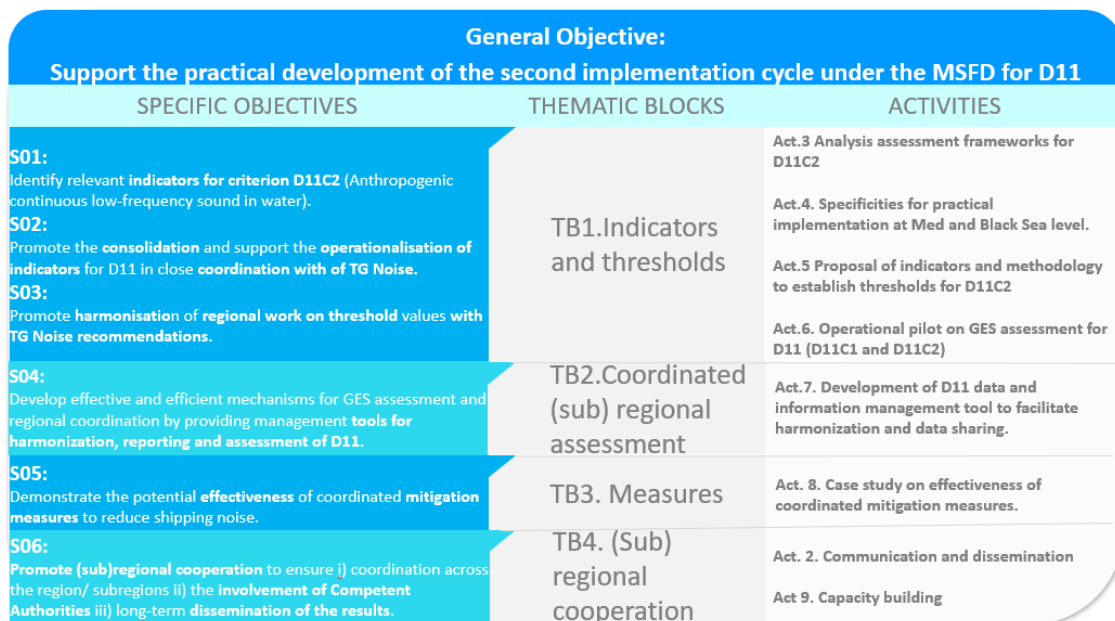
General Objective:
Support the practical development of the second implementation cycle under the MSFD for D11

| SPECIFIC OBJECTIVES | THEMATIC BLOCKS | ACTIVITIES |
|---|---|---|
| S01: Identify relevant indicators for criterion D11C2 (Anthropogenic continuous low-frequency sound in water). S02: Promote the consolidation and support the operationalisation of indicators for D11 in close coordination with of TG Noise. S03: Promote harmonisation of regional work on threshold values with TG Noise recommendations. | TB1.Indicators and thresholds | Act.3 Analysis assessment frameworks for D11C2 Act.4. Specificities for practical implementation at Med and Black Sea level. Act.5 Proposal of indicators and methodology to establish thresholds for D11C2 Act.6. Operational pilot on GES assessment for D11 (D11C1 and D11C2) |
| S04: Develop effective and efficient mechanisms for GES assessment and regional coordination by providing management tools for harmonization, reporting and assessment of D11. | TB2.Coordinated (sub) regional assessment | Act.7. Development of D11 data and information management tool to facilitate harmonization and data sharing. |
| S05: Demonstrate the potential effectiveness of coordinated mitigation measures to reduce shipping noise. | TB3. Measures | Act. 8. Case study on effectiveness of coordinated mitigation measures. |
| S06: Promote (sub)regional cooperation to ensure i) coordination across the region/ subregions ii) the involvement of Competent Authorities iii) long-term dissemination of the results. | TB4. (Sub) regional cooperation | Act. 2. Communication and dissemination Act 9. Capacity building |